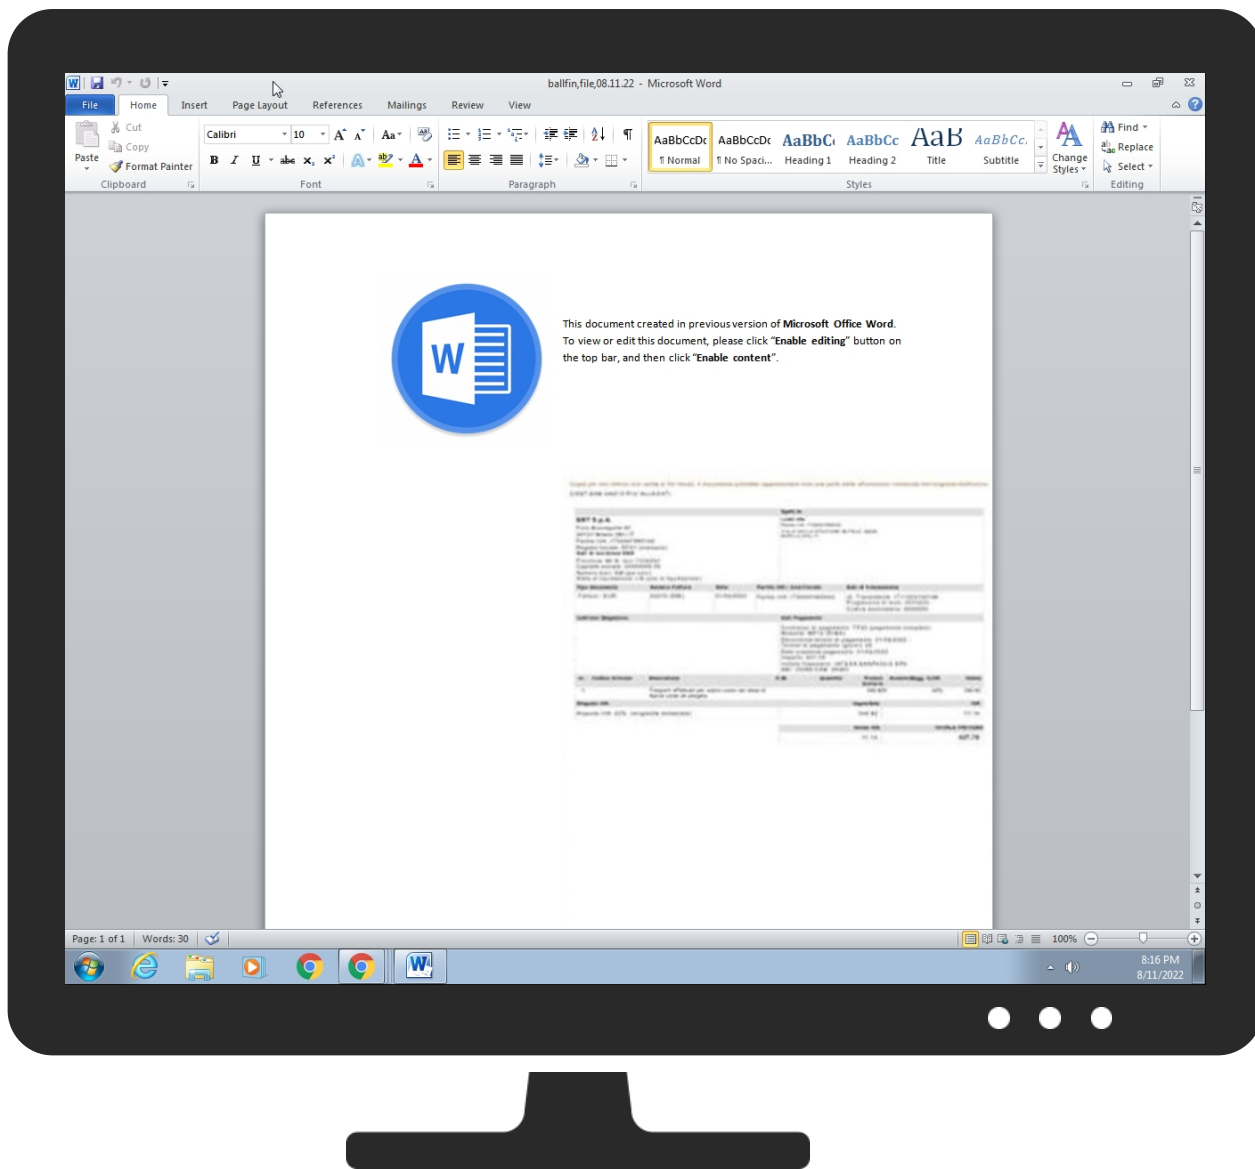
ballfin,file,08.11.22 - Microsoft Word

File | Home | Insert | Page Layout | References | Mailings | Review | View

Cut
Copy
Paste
Format Painter
Clipboard

Calibri | 10
B I U abe $x_2$ $x^2$
Font

Paragraph

AaBbCcDc ¶ Normal | AaBbCcDc ¶ No Spaci... | AaBbC Heading 1 | AaBbCc Heading 2 | AaB Title | AaBbCc. Subtitle
Styles

Change Styles

Find
Replace
Select
Editing

This document created in previous version of **Microsoft Office Word**. To view or edit this document, please click "**Enable editing**" button on the top bar, and then click "**Enable content**".

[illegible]

Page: 1 of 1 | Words: 30

100%

8:16 PM
8/11/2022